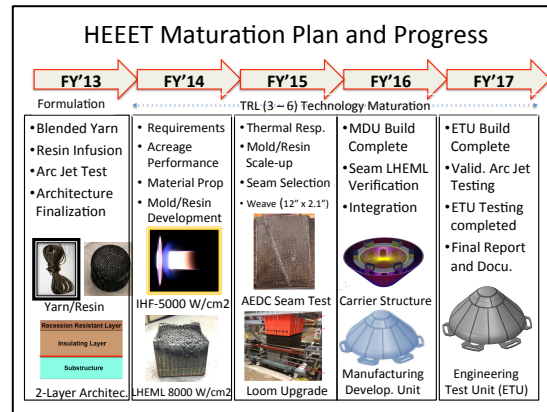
HEEET Maturation Plan and Progress

FY'13

FY'14

FY'15

FY'16

FY'17

Formulation

TRL (3 – 6) Technology Maturation

•Blended Yarn
•Resin Infusion
•Arc Jet Test
•Architecture Finalization

Yarn/Resin

Recession Resistant Layer
Insulating Layer
Substructure

2-Layer Architec.

• Requirements
• Acreage Performance
• Material Prop
• Mold/Resin Development

IHF-5000 W/cm2

LHEML 8000 W/cm2

•Thermal Resp.
•Mold/Resin Scale-up
•Seam Selection
• Weave (12" x 2.1")

AEDC Seam Test

Loom Upgrade

•MDU Build Complete
•Seam LHEML Verification
•Integration

Carrier Structure

Manufacturing Develop. Unit

•ETU Build Complete
•Valid. Arc Jet Testing
•ETU Testing completed
•Final Report and Docu.

Engineering Test Unit (ETU)